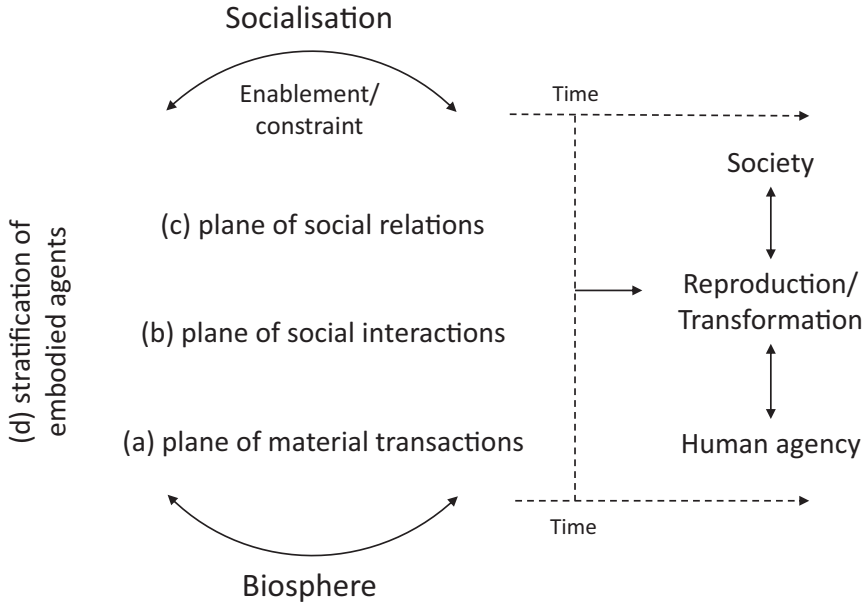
Socialisation

Enablement/ constraint

Time

Society

(d) stratification of embodied agents

(c) plane of social relations

Reproduction/ Transformation

(b) plane of social interactions

(a) plane of material transactions

Human agency

Time

Biosphere